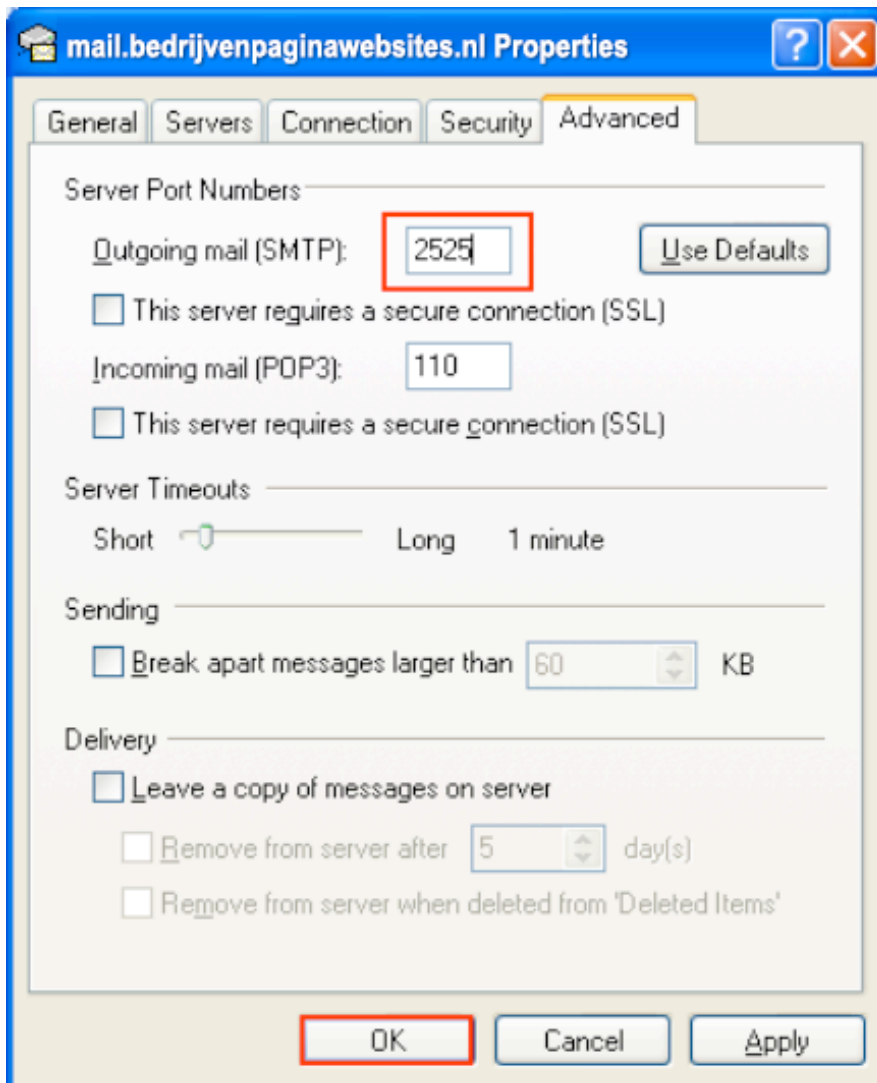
mail.bedrijvenpaginawebsites.nl Properties

?

General Servers Connection Security Advanced

Server Port Numbers

Outgoing mail (SMTP): 2525 Use Defaults

This server requires a secure connection (SSL)

Incoming mail (POP3): 110

This server requires a secure connection (SSL)

Server Timeouts

Short Long 1 minute

Sending

Break apart messages larger than 60 KB

Delivery

Leave a copy of messages on server

Remove from server after 5 day(s)

Remove from server when deleted from 'Deleted Items'

OK Cancel Apply